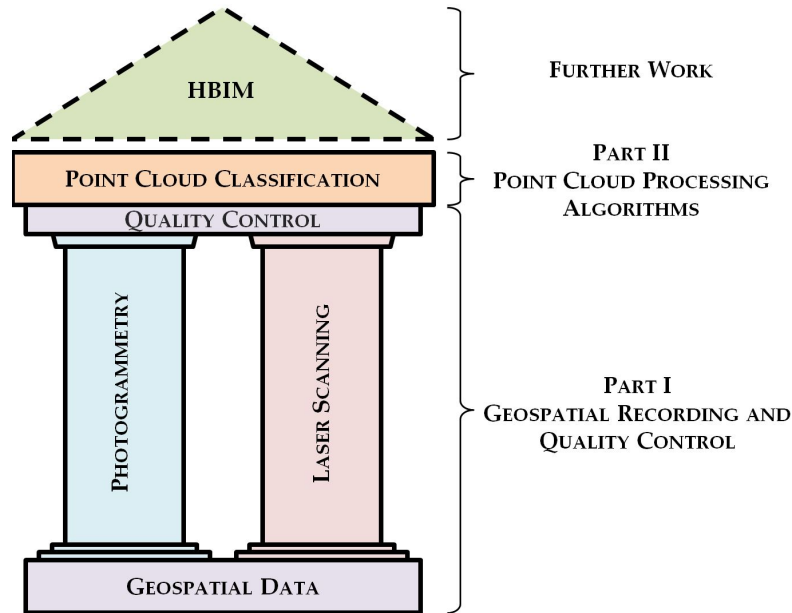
HBIM

Further Work

Point Cloud Classification

Part II
Point Cloud Processing Algorithms

Quality Control

Photogrammetry

Laser Scanning

Part I
Geospatial Recording and Quality Control

Geospatial Data